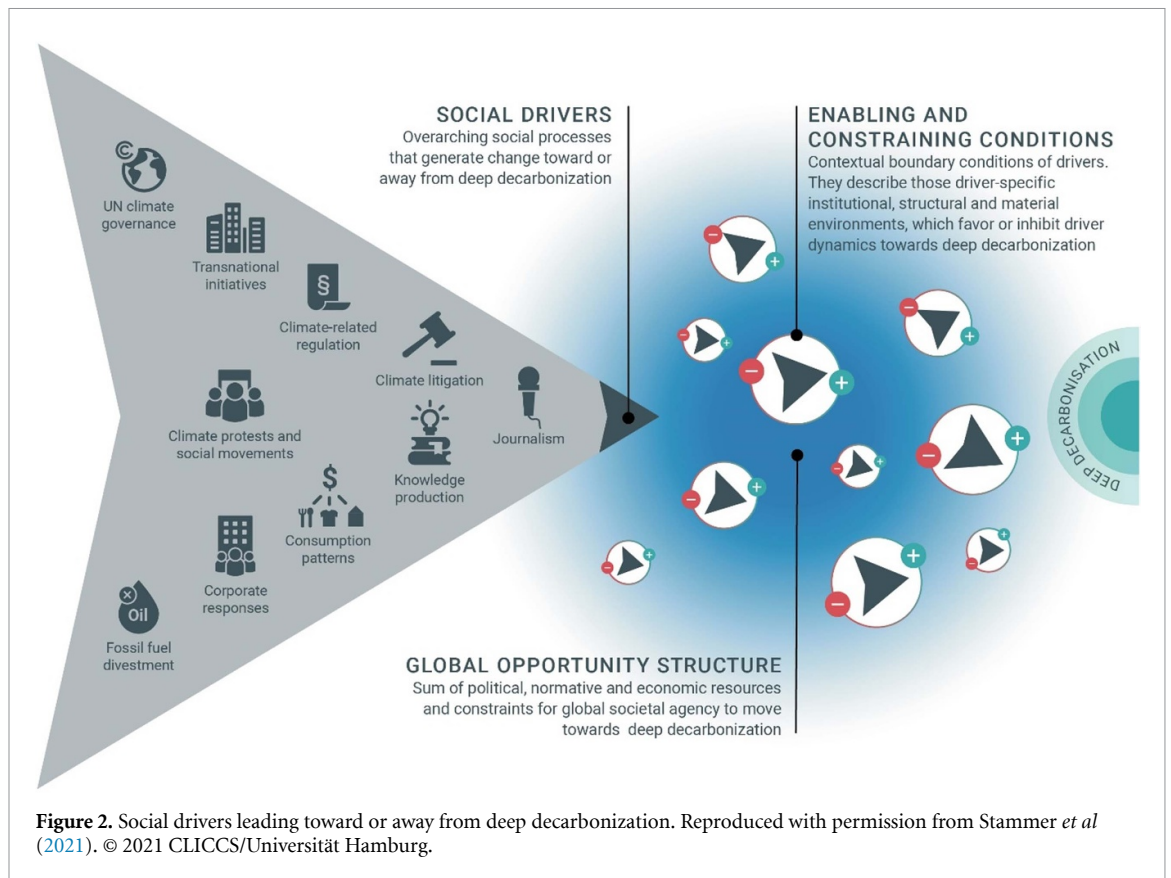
SOCIAL DRIVERS
Overarching social processes that generate change toward or away from deep decarbonization

ENABLING AND CONSTRAINING CONDITIONS
Contextual boundary conditions of drivers. They describe those driver-specific institutional, structural and material environments, which favor or inhibit driver dynamics towards deep decarbonization

UN climate governance

Transnational initiatives

§

Climate-related regulation

Climate litigation

Climate protests and social movements

Journalism

Knowledge production

$

Consumption patterns

Corporate responses

Oil

Fossil fuel divestment

DEEP DECARBONISATION

GLOBAL OPPORTUNITY STRUCTURE
Sum of political, normative and economic resources and constraints for global societal agency to move towards deep decarbonization

**Figure 2.** Social drivers leading toward or away from deep decarbonization. Reproduced with permission from Stammer *et al* (2021). © 2021 CLICCS/Universität Hamburg.